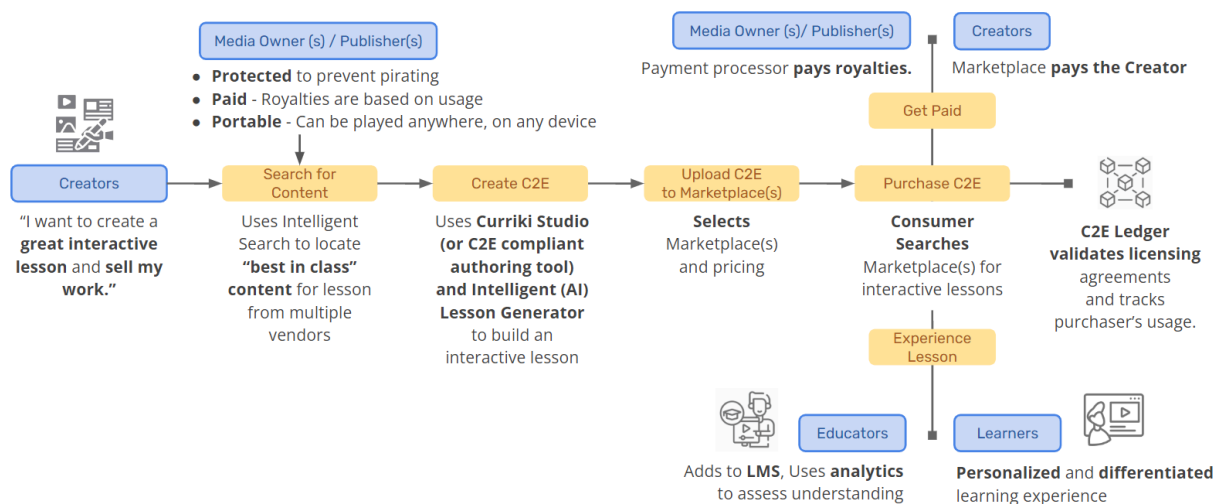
Media Owner (s) / Publisher(s)

- **Protected** to prevent pirating
- **Paid** - Royalties are based on usage
- **Portable** - Can be played anywhere, on any device

Media Owner (s)/ Publisher(s)

Payment processor **pays royalties.**

Creators

Marketplace **pays the Creator**

Get Paid

Creators

"I want to create a **great interactive lesson** and **sell my work."**

Search for Content

Uses Intelligent Search to locate **"best in class" content** for lesson from multiple vendors

Create C2E

Uses **Curriki Studio (or C2E compliant authoring tool) and Intelligent (AI) Lesson Generator** to build an interactive lesson

Upload C2E to Marketplace(s)

**Selects** Marketplace(s) and pricing

Purchase C2E

**Consumer Searches** Marketplace(s) for interactive lessons

**C2E Ledger validates licensing** agreements and tracks purchaser's usage.

Experience Lesson

Educators

Adds to **LMS**, Uses **analytics** to assess understanding

Learners

**Personalized** and **differentiated** learning experience